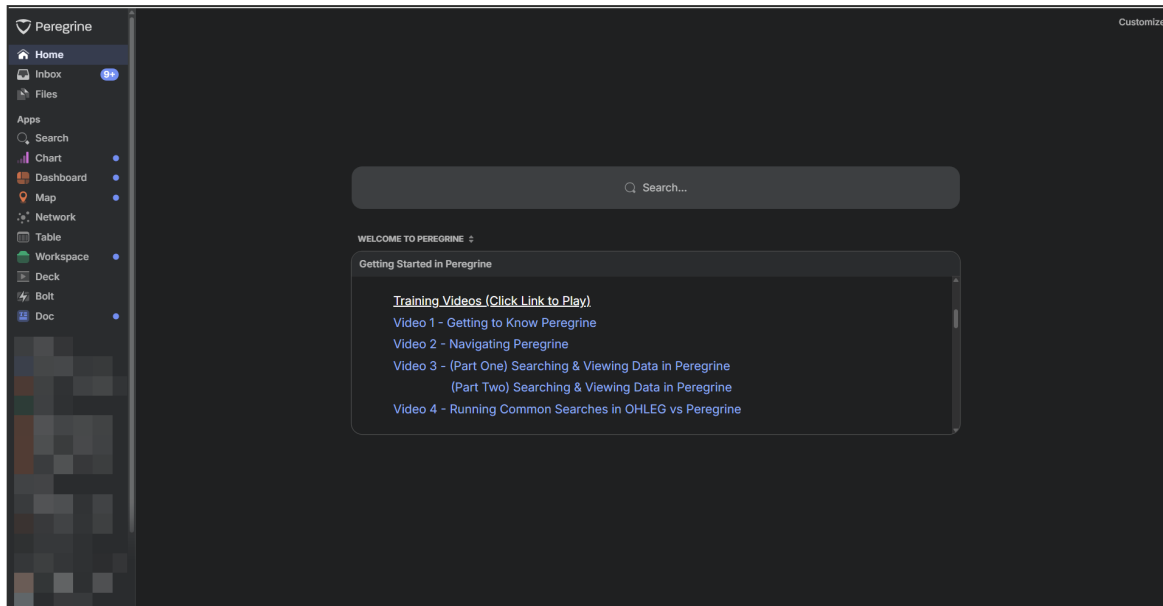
Peregrine

Home
Inbox 9+
Files

Apps
Search
Chart
Dashboard
Map
Network
Table
Workspace
Deck
Bolt
Doc

Customize

Search...

WELCOME TO PEREGRINE

Getting Started in Peregrine

Training Videos (Click Link to Play)
Video 1 - Getting to Know Peregrine
Video 2 - Navigating Peregrine
Video 3 - (Part One) Searching & Viewing Data in Peregrine
(Part Two) Searching & Viewing Data in Peregrine
Video 4 - Running Common Searches in OHLEG vs Peregrine